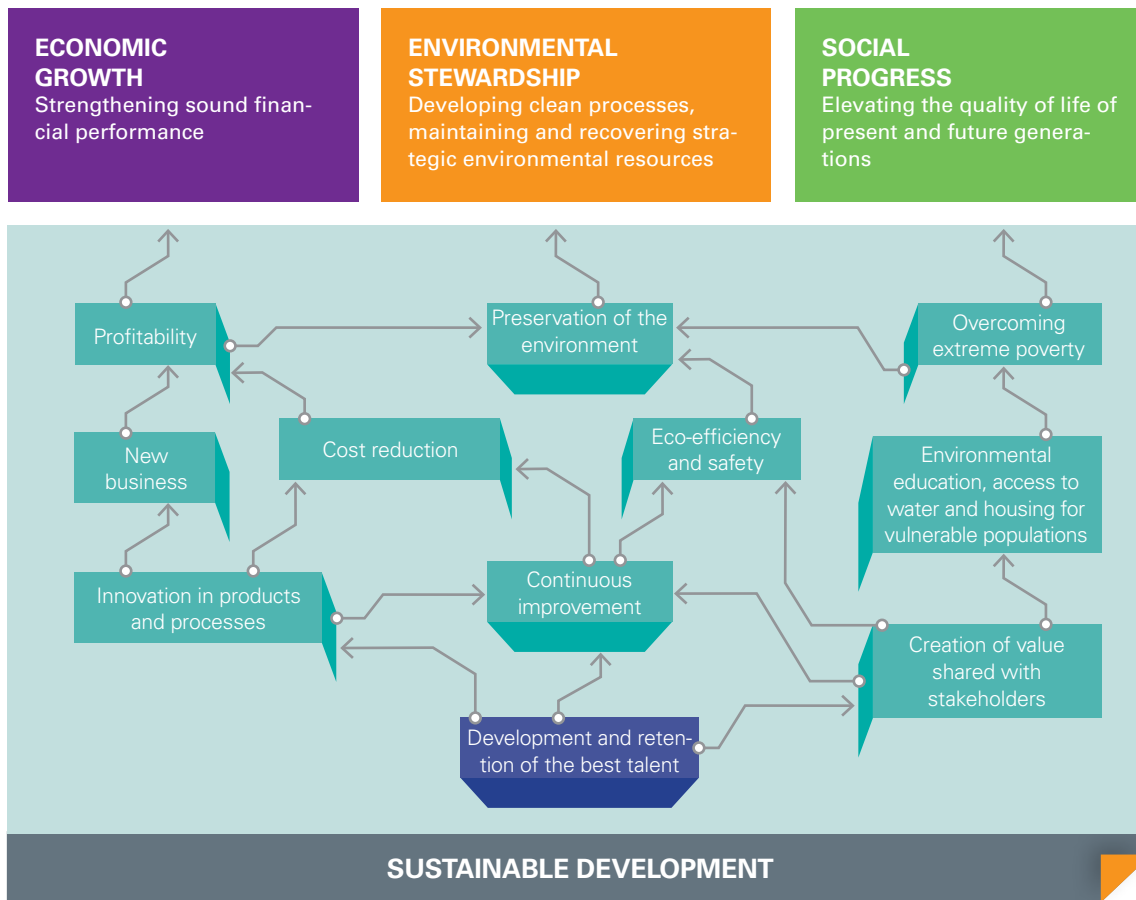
ECONOMIC GROWTH
Strengthening sound financial performance

ENVIRONMENTAL STEWARDSHIP
Developing clean processes, maintaining and recovering strategic environmental resources

SOCIAL PROGRESS
Elevating the quality of life of present and future generations

Profitability

Preservation of the environment

Overcoming extreme poverty

New business

Cost reduction

Eco-efficiency and safety

Environmental education, access to water and housing for vulnerable populations

Innovation in products and processes

Continuous improvement

Creation of value shared with stakeholders

Development and retention of the best talent

SUSTAINABLE DEVELOPMENT